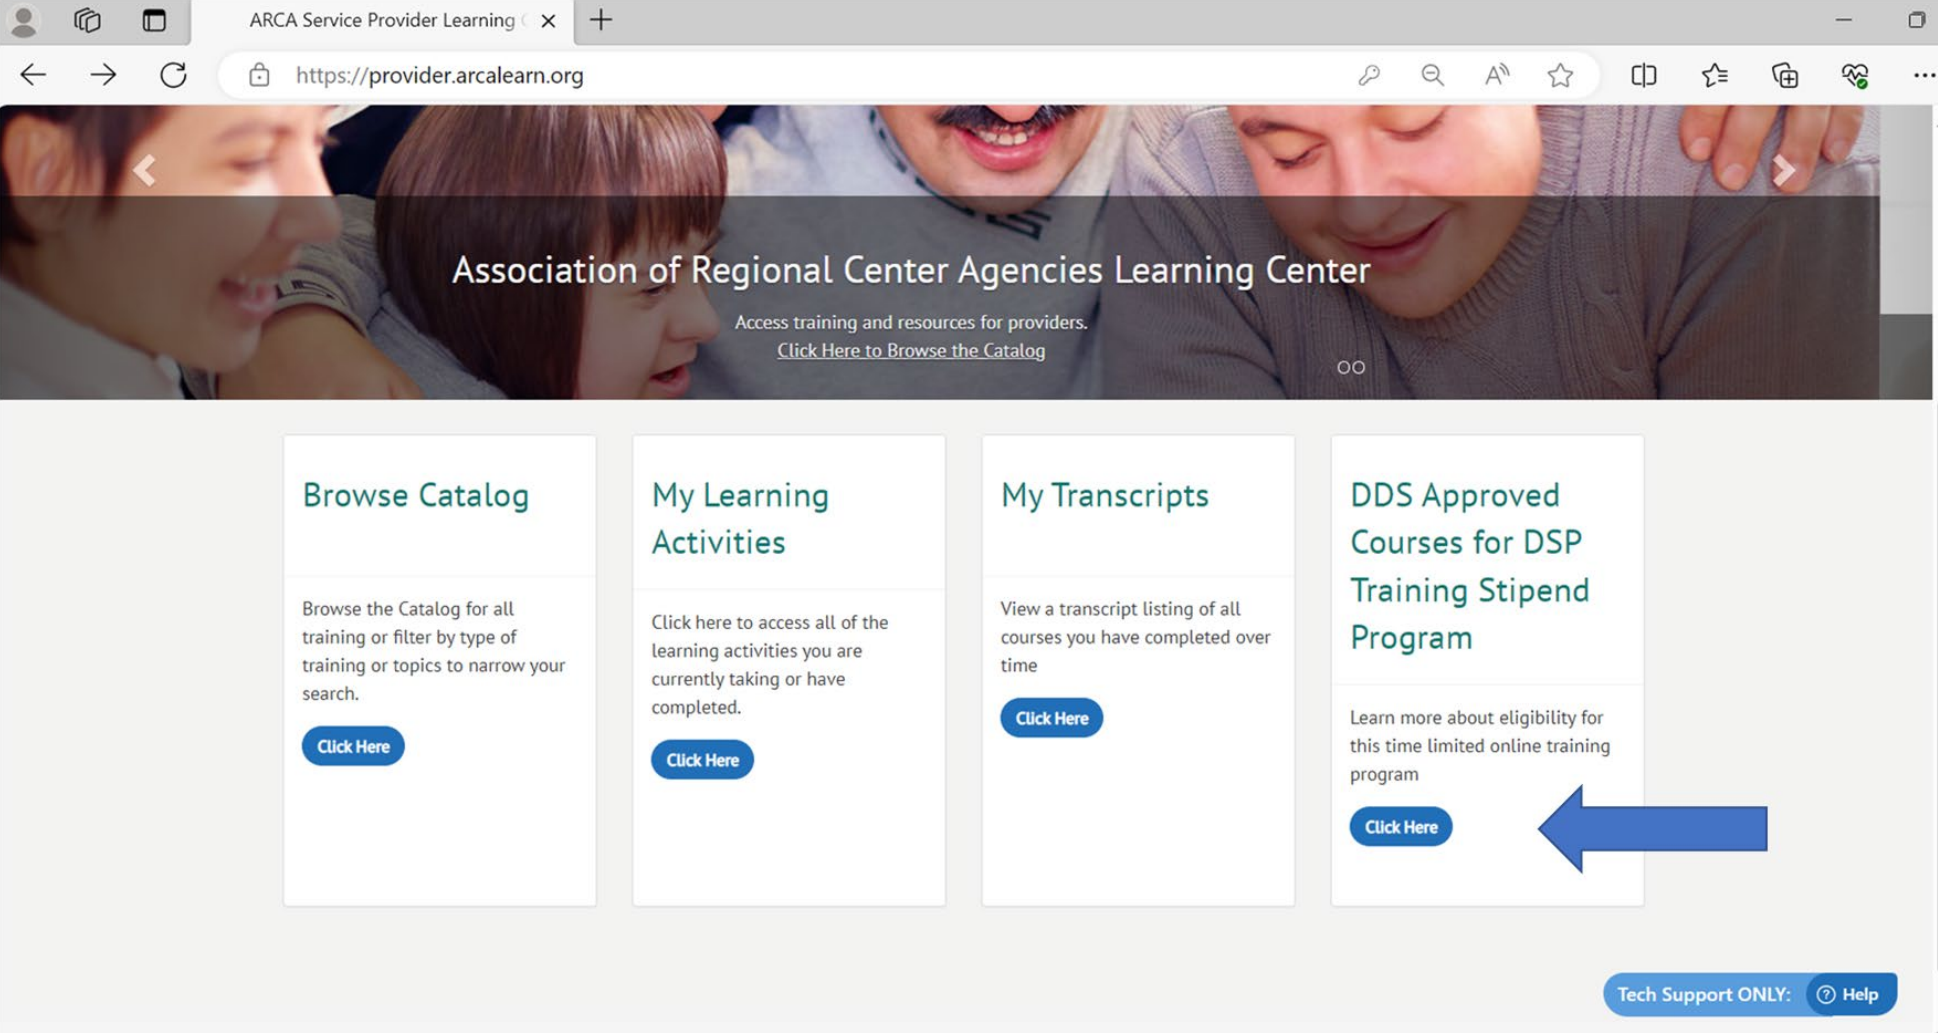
ARCA Service Provider Learning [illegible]

https://provider.arcalearn.org

Association of Regional Center Agencies Learning Center

Access training and resources for providers.
Click Here to Browse the Catalog

Browse Catalog

Browse the Catalog for all training or filter by type of training or topics to narrow your search.

Click Here

My Learning Activities

Click here to access all of the learning activities you are currently taking or have completed.

Click Here

My Transcripts

View a transcript listing of all courses you have completed over time

Click Here

DDS Approved Courses for DSP Training Stipend Program

Learn more about eligibility for this time limited online training program

Click Here

Tech Support ONLY: Help